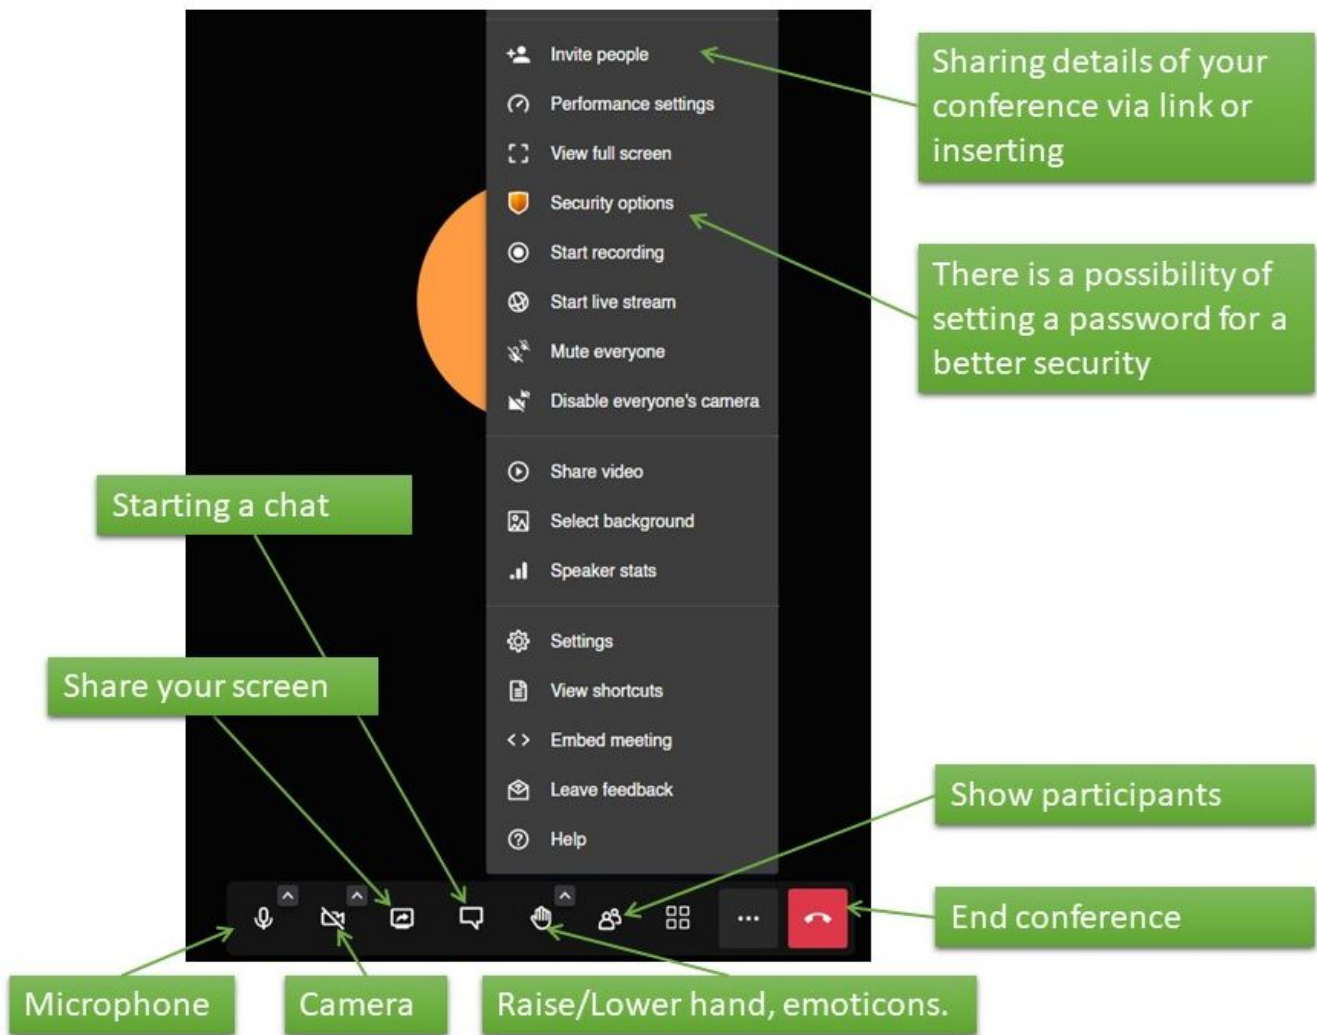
Invite people
Performance settings
View full screen
Security options
Start recording
Start live stream
Mute everyone
Disable everyone's camera
Share video
Select background
Speaker stats
Settings
View shortcuts
Embed meeting
Leave feedback
Help

Sharing details of your conference via link or inserting

There is a possibility of setting a password for a better security

Starting a chat

Share your screen

Show participants

End conference

Microphone

Camera

Raise/Lower hand, emoticons.